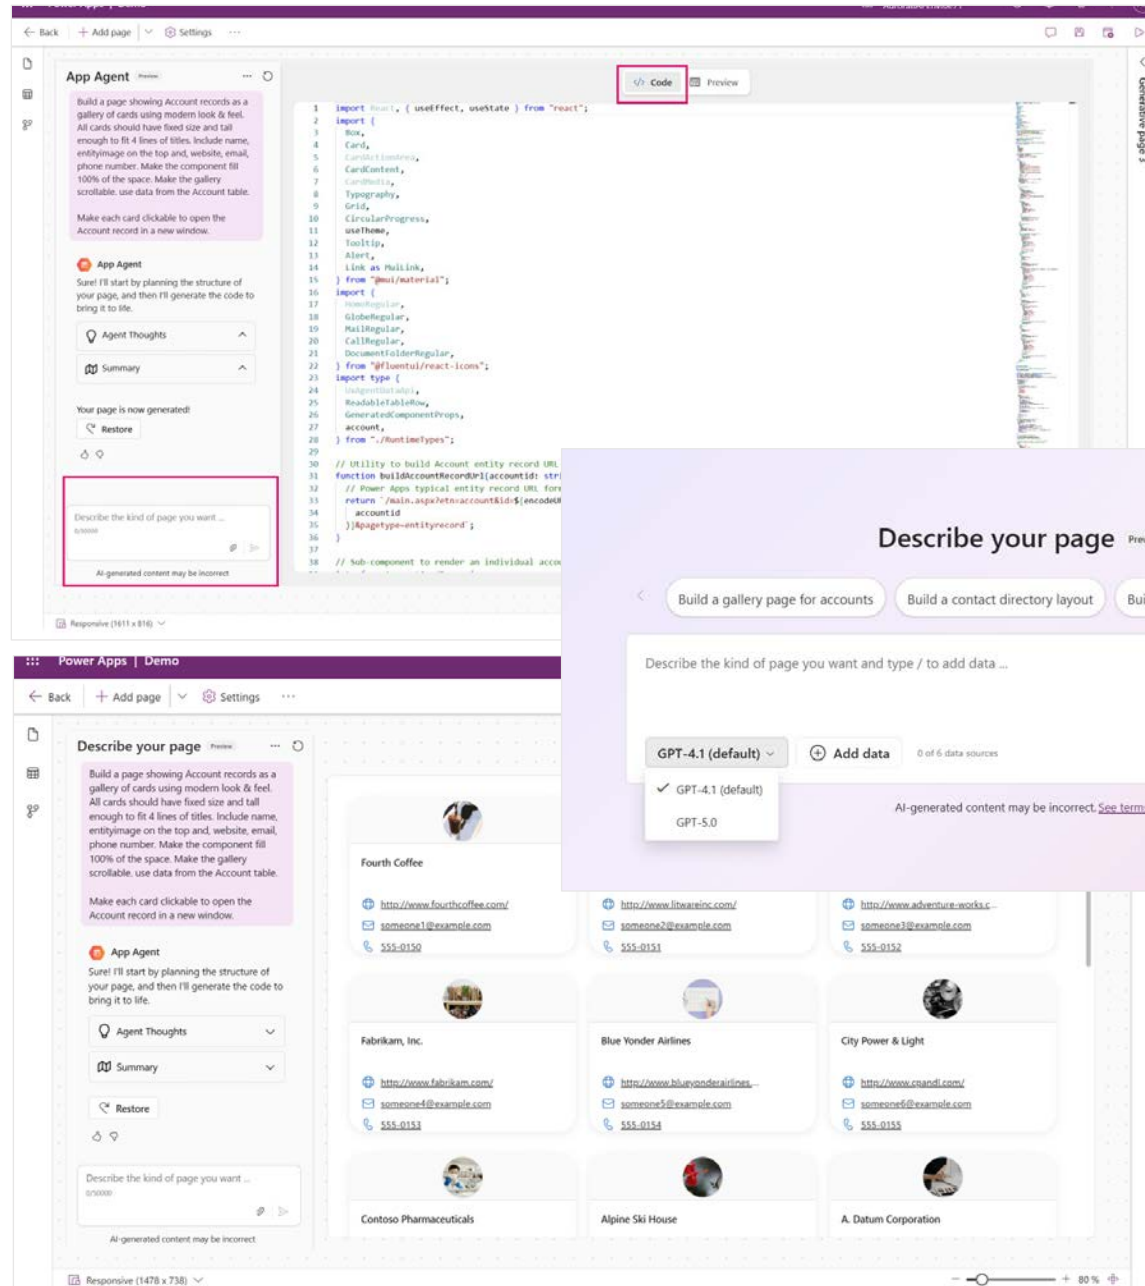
Back   Add page   Settings   ···

App Agent Preview

Build a page showing Account records as a gallery of cards using modern look & feel. All cards should have fixed size and tall enough to fit 4 lines of titles. Include name, entityimage on the top and, website, email, phone number. Make the component fill 100% of the space. Make the gallery scrollable. use data from the Account table.

Make each card clickable to open the Account record in a new window.

App Agent
Sure! I'll start by planning the structure of your page, and then I'll generate the code to bring it to life.

Agent Thoughts

Summary

Your page is now generated!

Restore

Describe the kind of page you want ...
0/10000

AI-generated content may be incorrect

Responsive (1611 x 816)

Code   Preview

1 import React, { useEffect, useState } from "react";
2 import {
3 Box,
4 Card,
5 CardActionArea,
6 CardContent,
7 CardMedia,
8 Typography,
9 Grid,
10 CircularProgress,
11 useTheme,
12 Tooltip,
13 Alert,
14 Link as MuiLink,
15 } from "@mui/material";
16 import {
17 HomeRegular,
18 GlobeRegular,
19 MailRegular,
20 CallRegular,
21 DocumentFolderRegular,
22 } from "@fluentui/react-icons";
23 import type {
24 IAgentDataApi,
25 ReadableTableRow,
26 GeneratedComponentProps,
27 account,
28 } from "./RuntimeTypes";
29
30 // Utility to build Account entity record URL
31 function buildAccountRecordUrl(accountid: str
32 // Power Apps typical entity record URL form
33 return `/main.aspx?etn=account&id=${encodeUR
34 accountid
35 )}&pagetype=entityrecord`;
36 }
37
38 // Sub-component to render an individual acco

Generative page 3

Describe your page Prev

Build a gallery page for accounts   Build a contact directory layout   Bui

Describe the kind of page you want and type / to add data ...

GPT-4.1 (default)   Add data   0 of 6 data sources

GPT-4.1 (default)
GPT-5.0

AI-generated content may be incorrect. See term

Power Apps | Demo

Back   Add page   Settings   ···

Describe your page Preview

Build a page showing Account records as a gallery of cards using modern look & feel. All cards should have fixed size and tall enough to fit 4 lines of titles. Include name, entityimage on the top and, website, email, phone number. Make the component fill 100% of the space. Make the gallery scrollable. use data from the Account table.

Make each card clickable to open the Account record in a new window.

App Agent
Sure! I'll start by planning the structure of your page, and then I'll generate the code to bring it to life.

Agent Thoughts

Summary

Restore

Describe the kind of page you want ...
0/10000

AI-generated content may be incorrect

Fourth Coffee
http://www.fourthcoffee.com/
someone1@example.com
555-0150

http://www.litwareinc.com/
someone2@example.com
555-0151

http://www.adventure-works.c...
someone3@example.com
555-0152

Fabrikam, Inc.
http://www.fabrikam.com/
someone4@example.com
555-0153

Blue Yonder Airlines
http://www.blueyonderairlines....
someone5@example.com
555-0154

City Power & Light
http://www.cpandl.com/
someone6@example.com
555-0155

Contoso Pharmaceuticals

Alpine Ski House

A. Datum Corporation

Responsive (1478 x 738)

80 %